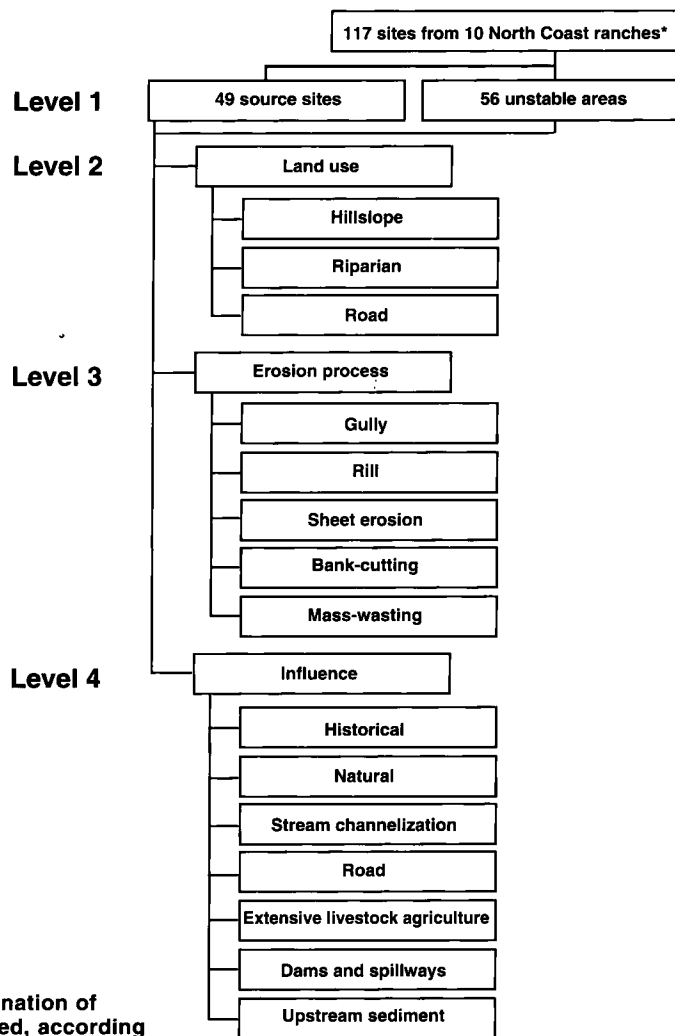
117 sites from 10 North Coast ranches*

Level 1

49 source sites

56 unstable areas

Level 2

Land use

Hillslope

Riparian

Road

Level 3

Erosion process

Gully

Rill

Sheet erosion

Bank-cutting

Mass-wasting

Level 4

Influence

Historical

Natural

Stream channelization

Road

Extensive livestock agriculture

Dams and spillways

Upstream sediment

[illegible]nation of
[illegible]ed, according